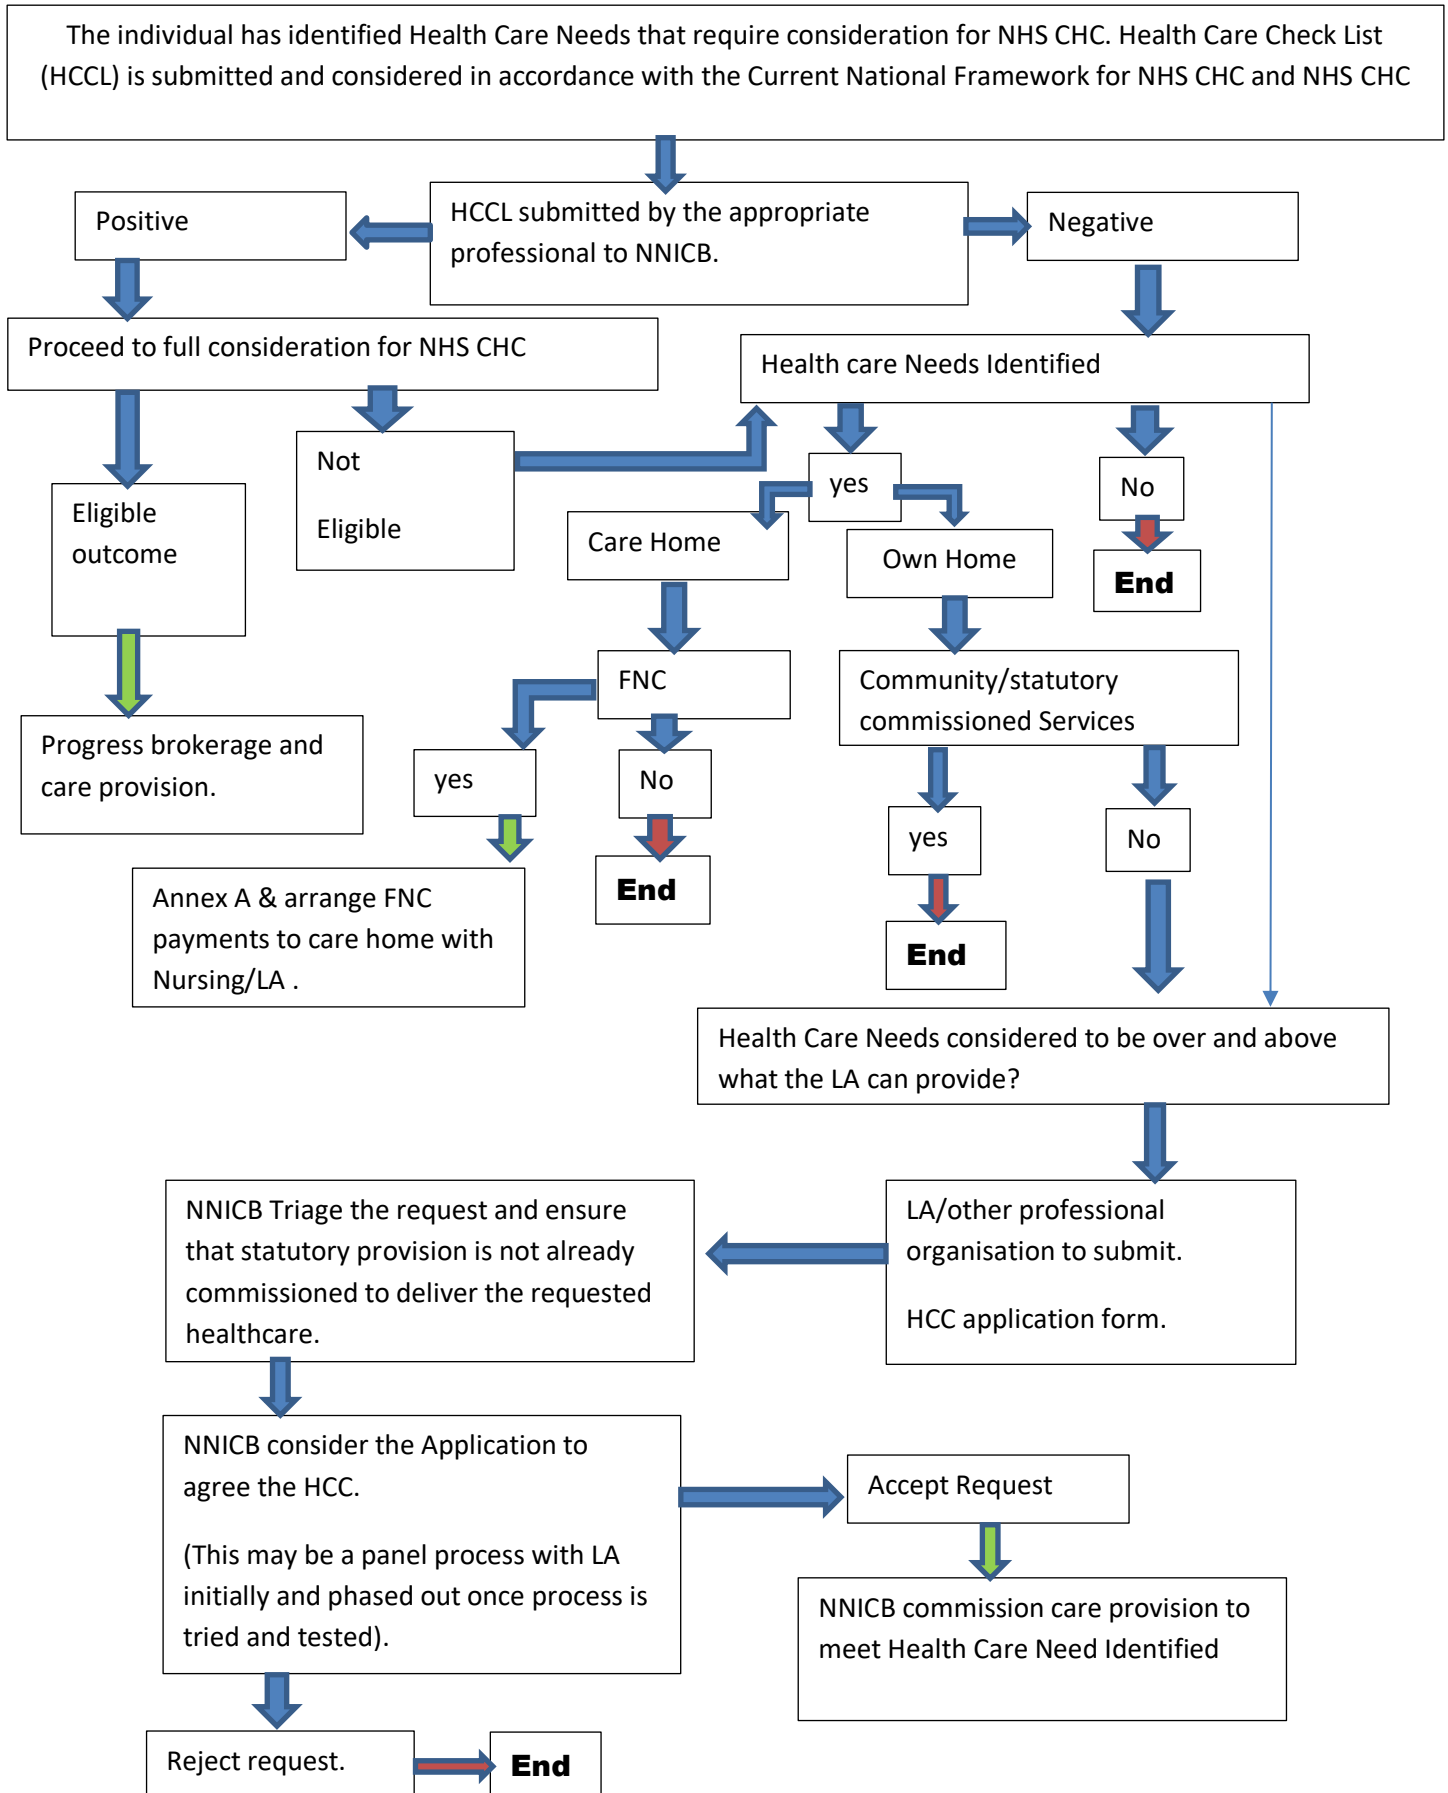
The individual has identified Health Care Needs that require consideration for NHS CHC. Health Care Check List (HCCL) is submitted and considered in accordance with the Current National Framework for NHS CHC and NHS CHC

HCCL submitted by the appropriate professional to NNICB.

Positive

Negative

Proceed to full consideration for NHS CHC

Health care Needs Identified

Eligible outcome

Not Eligible

yes

No

Care Home

Own Home

End

Progress brokerage and care provision.

FNC

Community/statutory commissioned Services

yes

No

Annex A & arrange FNC payments to care home with Nursing/LA .

End

yes

No

End

Health Care Needs considered to be over and above what the LA can provide?

NNICB Triage the request and ensure that statutory provision is not already commissioned to deliver the requested healthcare.

LA/other professional organisation to submit.

HCC application form.

NNICB consider the Application to agree the HCC.

(This may be a panel process with LA initially and phased out once process is tried and tested).

Accept Request

NNICB commission care provision to meet Health Care Need Identified

Reject request.

End